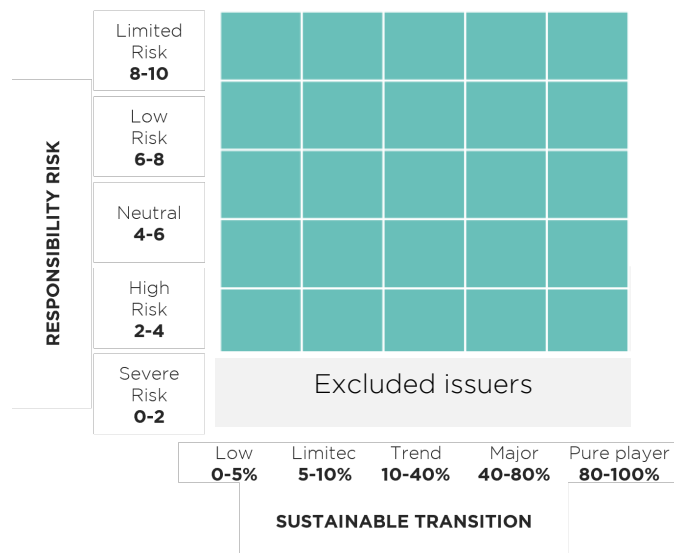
RESPONSIBILITY RISK

Limited Risk **8-10**

Low Risk **6-8**

Neutral **4-6**

High Risk **2-4**

Severe Risk **0-2**

Excluded issuers

Low **0-5%**

Limitec **5-10%**

Trend **10-40%**

Major **40-80%**

Pure player **80-100%**

SUSTAINABLE TRANSITION